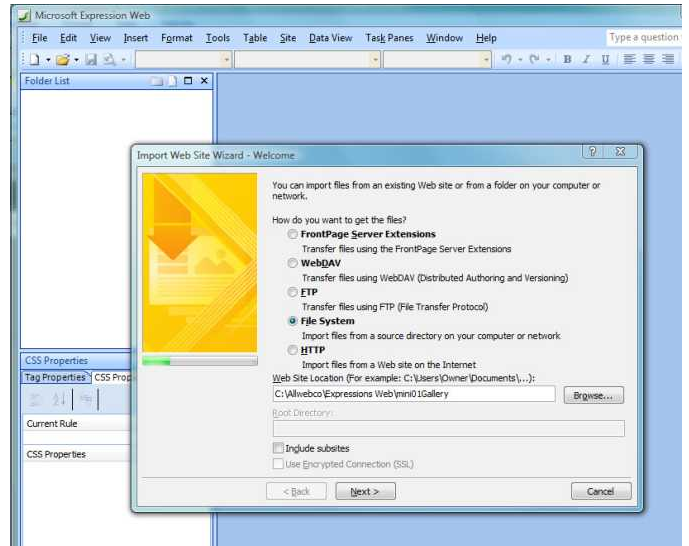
Microsoft Expression Web

File Edit View Insert Format Tools Table Site Data View Task Panes Window Help

Type a question

Folder List

CSS Properties

Tag Properties CSS Prop

Current Rule

CSS Properties

Import Web Site Wizard - Welcome

You can import files from an existing Web site or from a folder on your computer or network.

How do you want to get the files?

FrontPage Server Extensions

Transfer files using the FrontPage Server Extensions

WebDAV

Transfer files using WebDAV (Distributed Authoring and Versioning)

FTP

Transfer files using FTP (File Transfer Protocol)

File System

Import files from a source directory on your computer or network

HTTP

Import files from a Web site on the Internet

Web Site Location (For example: C:\Users\Owner\Documents\...):

C:\Allwebco\Expressions Web\mini01Gallery

Browse...

Root Directory:

Include subsites

Use Encrypted Connection (SSL)

< Back

Next >

Cancel